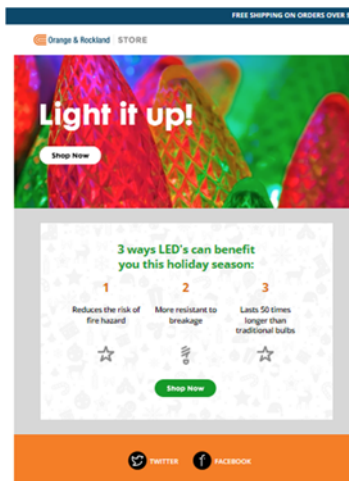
FREE SHIPPING ON ORDERS OVER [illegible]

Orange & Rockland STORE

Light it up!

Shop Now

3 ways LED's can benefit you this holiday season:

1
Reduces the risk of fire hazard

2
More resistant to breakage

3
Lasts 50 times longer than traditional bulbs

Shop Now

TWITTER FACEBOOK